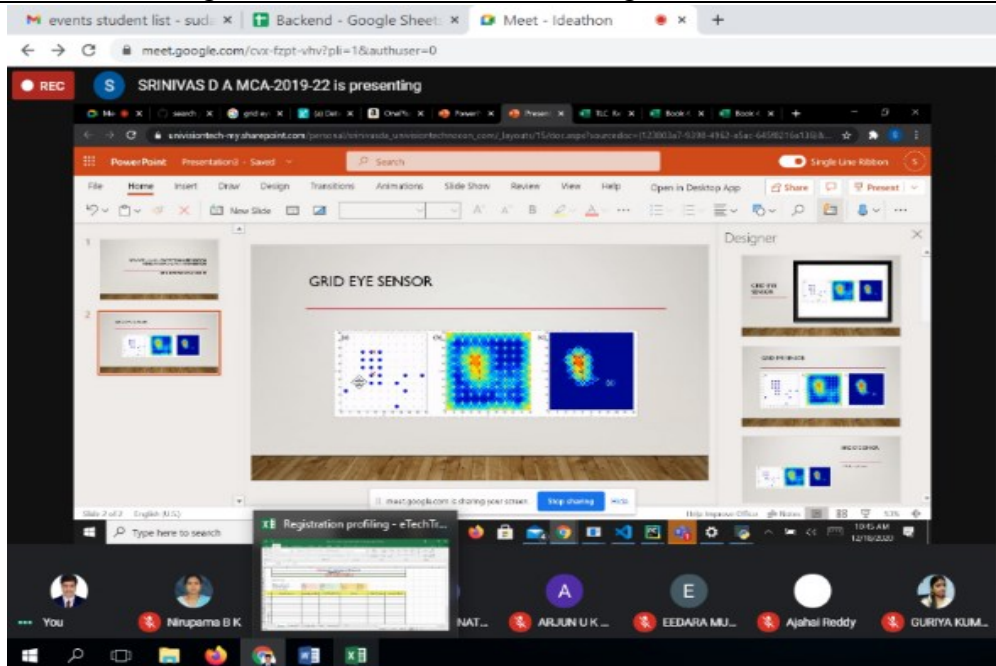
events student list - sud ×
Backend - Google Sheet ×
Meet - Ideathon ×
+
meet.google.com/cvx-fzpt-vhv?pli=1&authuser=0
REC
S SRINIVAS D A MCA-2019-22 is presenting
PowerPoint Presentation3 - Saved
Search
Single Line Ribbon
File Home Insert Draw Design Transitions Animations Slide Show Review View Help Open in Desktop App
Share
Present
New Slide
Designer
GRID EYE SENSOR
meet.google.com is sharing your screen. Stop sharing Hide
Slide 2 of 2 English (U.S.)
Type here to search
Registration profiling - eTechTr...
10:45 AM 12/18/2020
You
Nirupama B K
NAT...
A
ARJUN U K...
E
EEDARA MU...
Ajahai Reddy
GURIYA KUM...